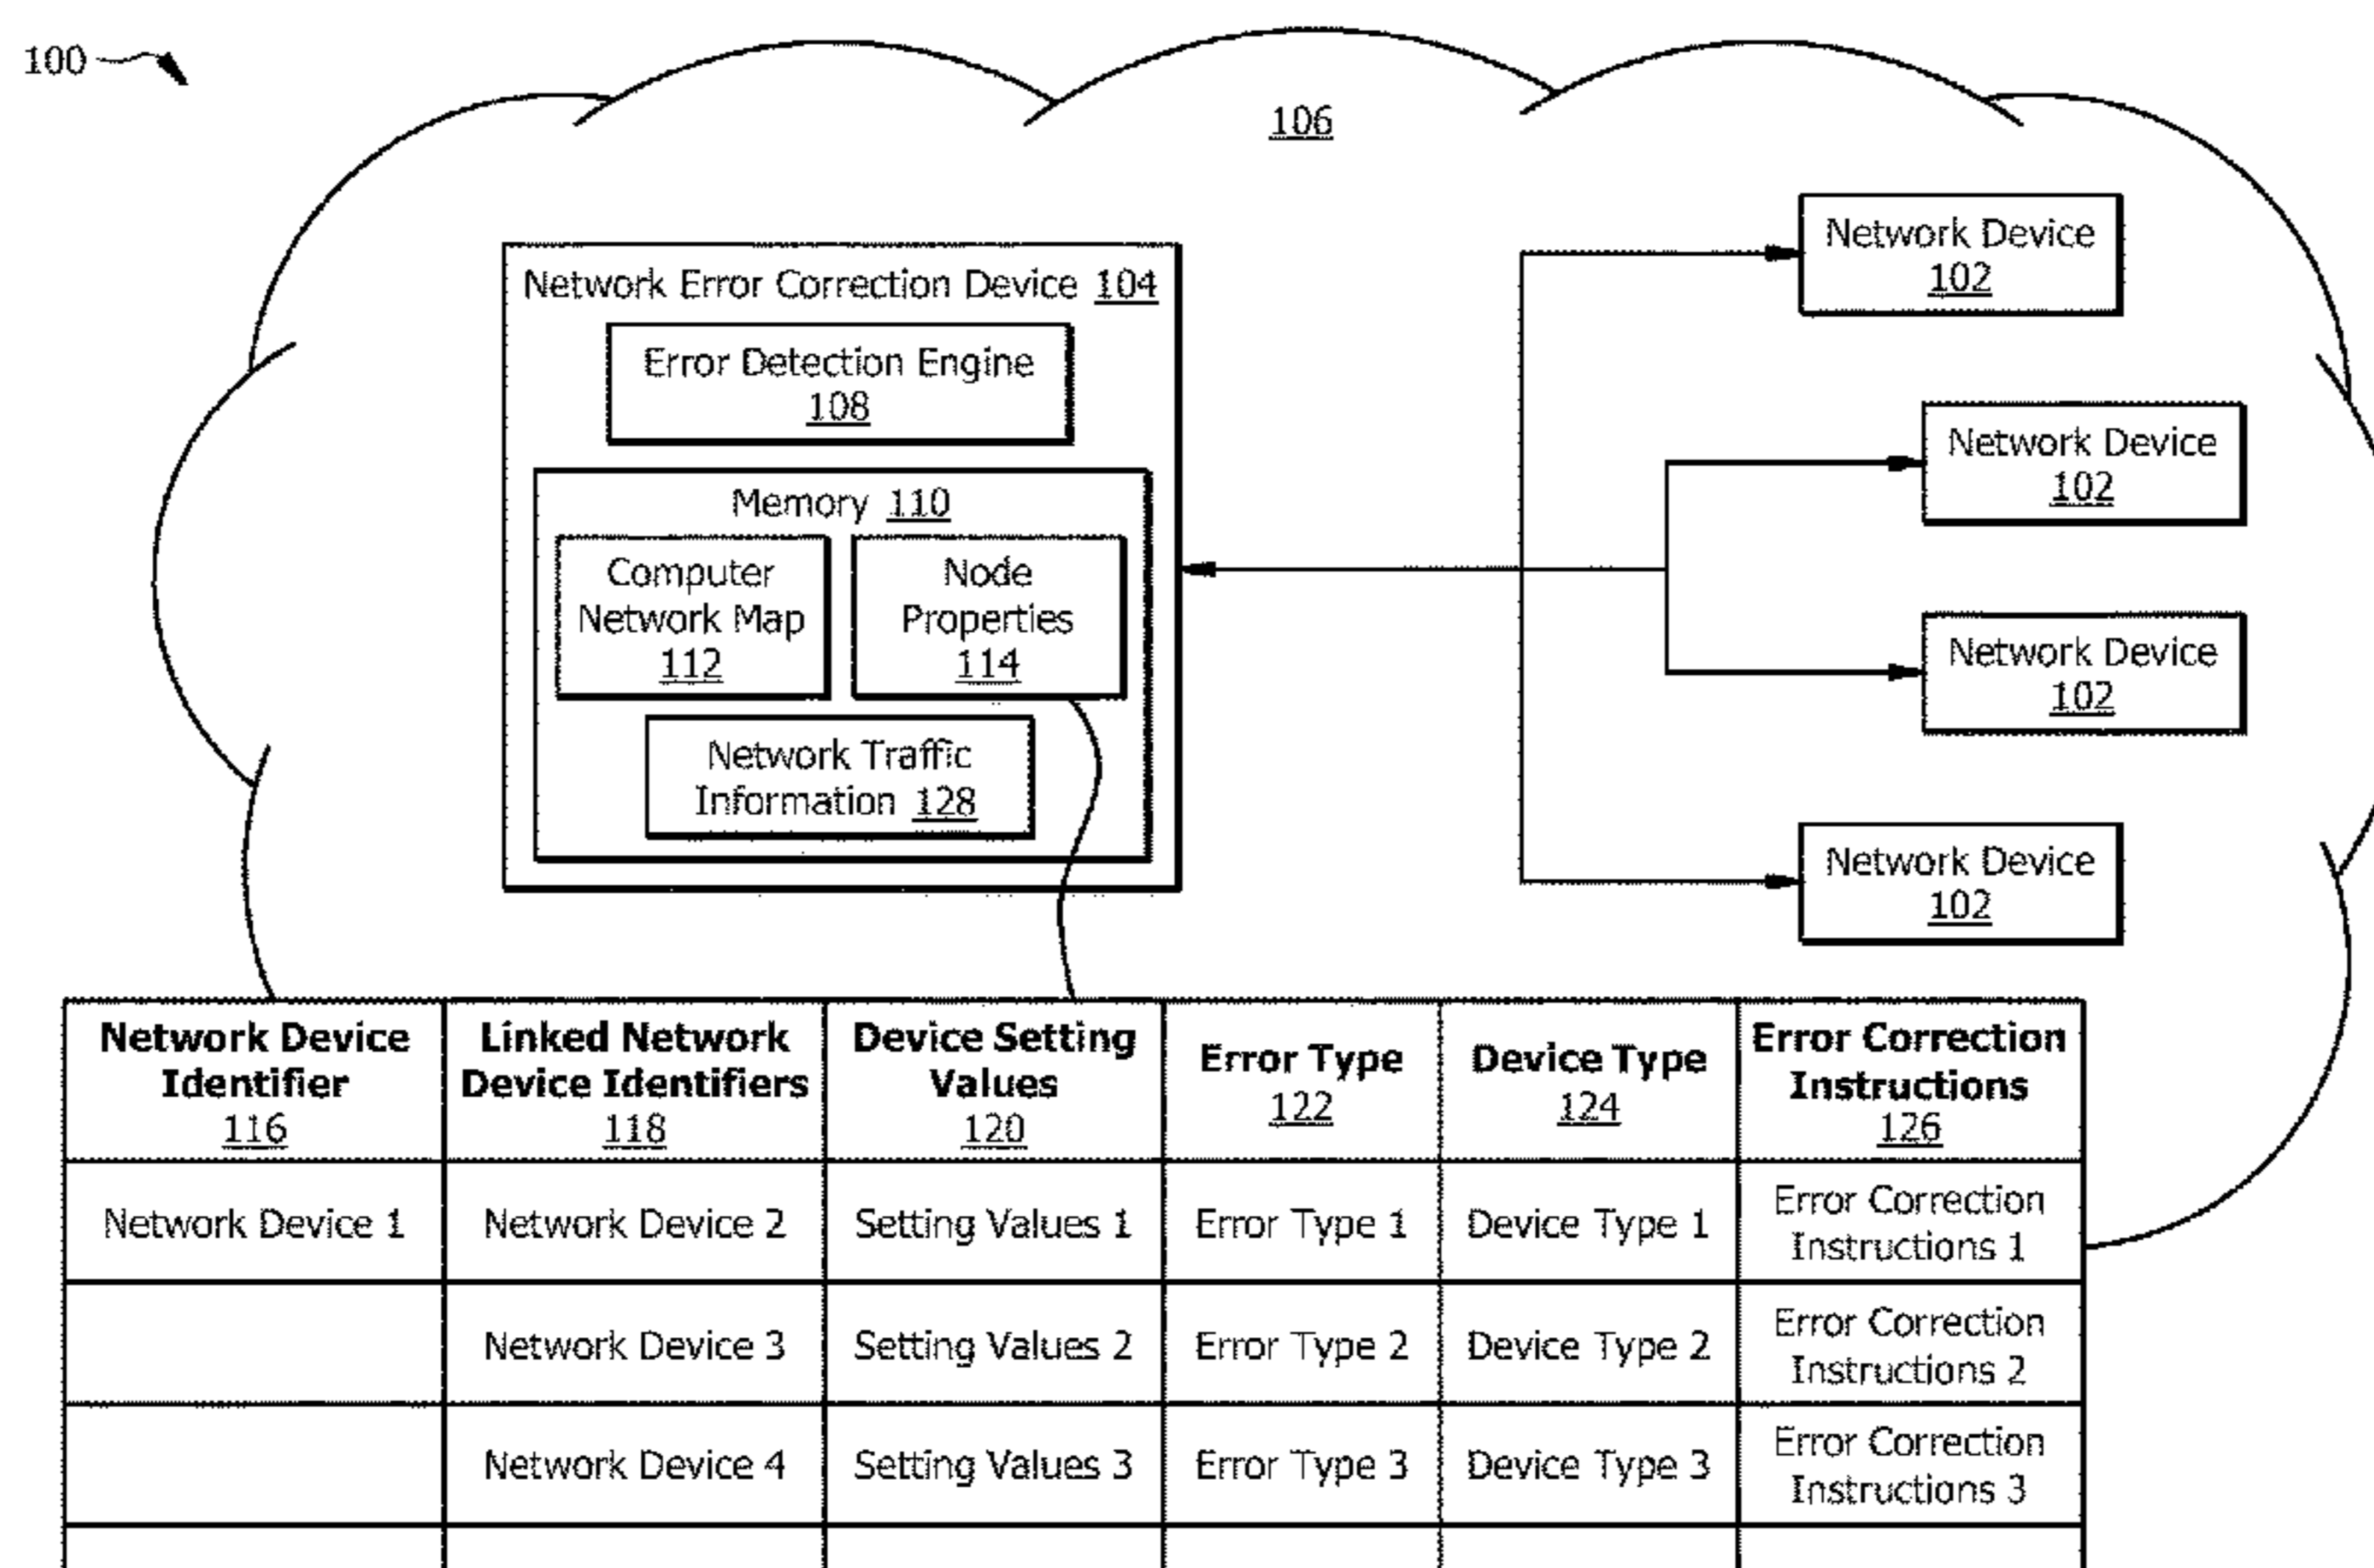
100

106

Network Error Correction Device 104

Error Detection Engine 108

Memory 110

Computer Network Map 112

Node Properties 114

Network Traffic Information 128

Network Device 102

Network Device 102

Network Device 102

Network Device 102

| Network Device Identifier 116 | Linked Network Device Identifiers 118 | Device Setting Values 120 | Error Type 122 | Device Type 124 | Error Correction Instructions 126 |
|---|---|---|---|---|---|
| Network Device 1 | Network Device 2 | Setting Values 1 | Error Type 1 | Device Type 1 | Error Correction Instructions 1 |
| | Network Device 3 | Setting Values 2 | Error Type 2 | Device Type 2 | Error Correction Instructions 2 |
| | Network Device 4 | Setting Values 3 | Error Type 3 | Device Type 3 | Error Correction Instructions 3 |